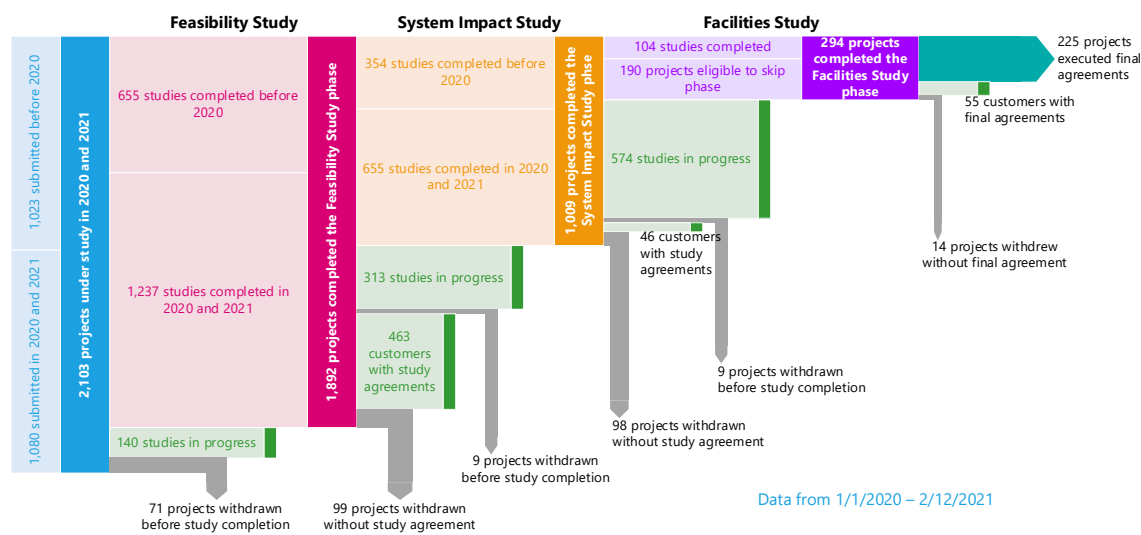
Feasibility Study

System Impact Study

Facilities Study

1,023 submitted before 2020

1,080 submitted in 2020 and 2021

2,103 projects under study in 2020 and 2021

655 studies completed before 2020

1,237 studies completed in 2020 and 2021

140 studies in progress

71 projects withdrawn before study completion

1,892 projects completed the Feasibility Study phase

354 studies completed before 2020

655 studies completed in 2020 and 2021

313 studies in progress

463 customers with study agreements

99 projects withdrawn without study agreement

9 projects withdrawn before study completion

1,009 projects completed the System Impact Study phse

104 studies completed

190 projects eligible to skip phase

574 studies in progress

46 customers with study agreements

98 projects withdrawn without study agreement

9 projects withdrawn before study completion

294 projects completed the Facilities Study phase

225 projects executed final agreements

55 customers with final agreements

14 projects withdrew without final agreement

Data from 1/1/2020 – 2/12/2021